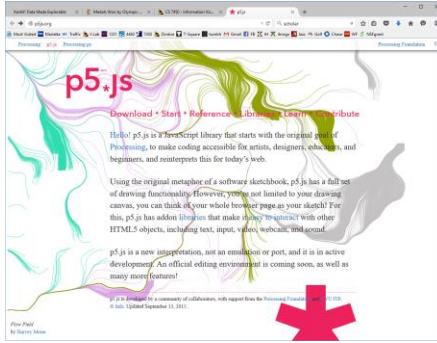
NetKit Data Made Explorable | Medals Won by Olympic... | CS 7450 - Information Vis... | p5.js

p5js.org

Processing | p5.js | Processing.py | Processing Foundation

p5.js

Download * Start * Reference * Libraries * Learn * Contribute

Hello! p5.js is a JavaScript library that starts with the original goal of Processing, to make coding accessible for artists, designers, educators, and beginners, and reinterprets this for today's web.

Using the original metaphor of a software sketchbook, p5.js has a full set of drawing functionality. However, you're not limited to your drawing canvas, you can think of your whole browser page as your sketch! For this, p5.js has addon libraries that make it easy to interact with other HTML5 objects, including text, input, video, webcam, and sound.

p5.js is a new interpretation, not an emulation or port, and it is in active development. An official editing environment is coming soon, as well as many more features!

p5.js is developed by a community of collaborators, with support from the Processing Foundation and NYU ITP. © Info. Updated September 15, 2015.

Flow Field
by Sarvey Moon